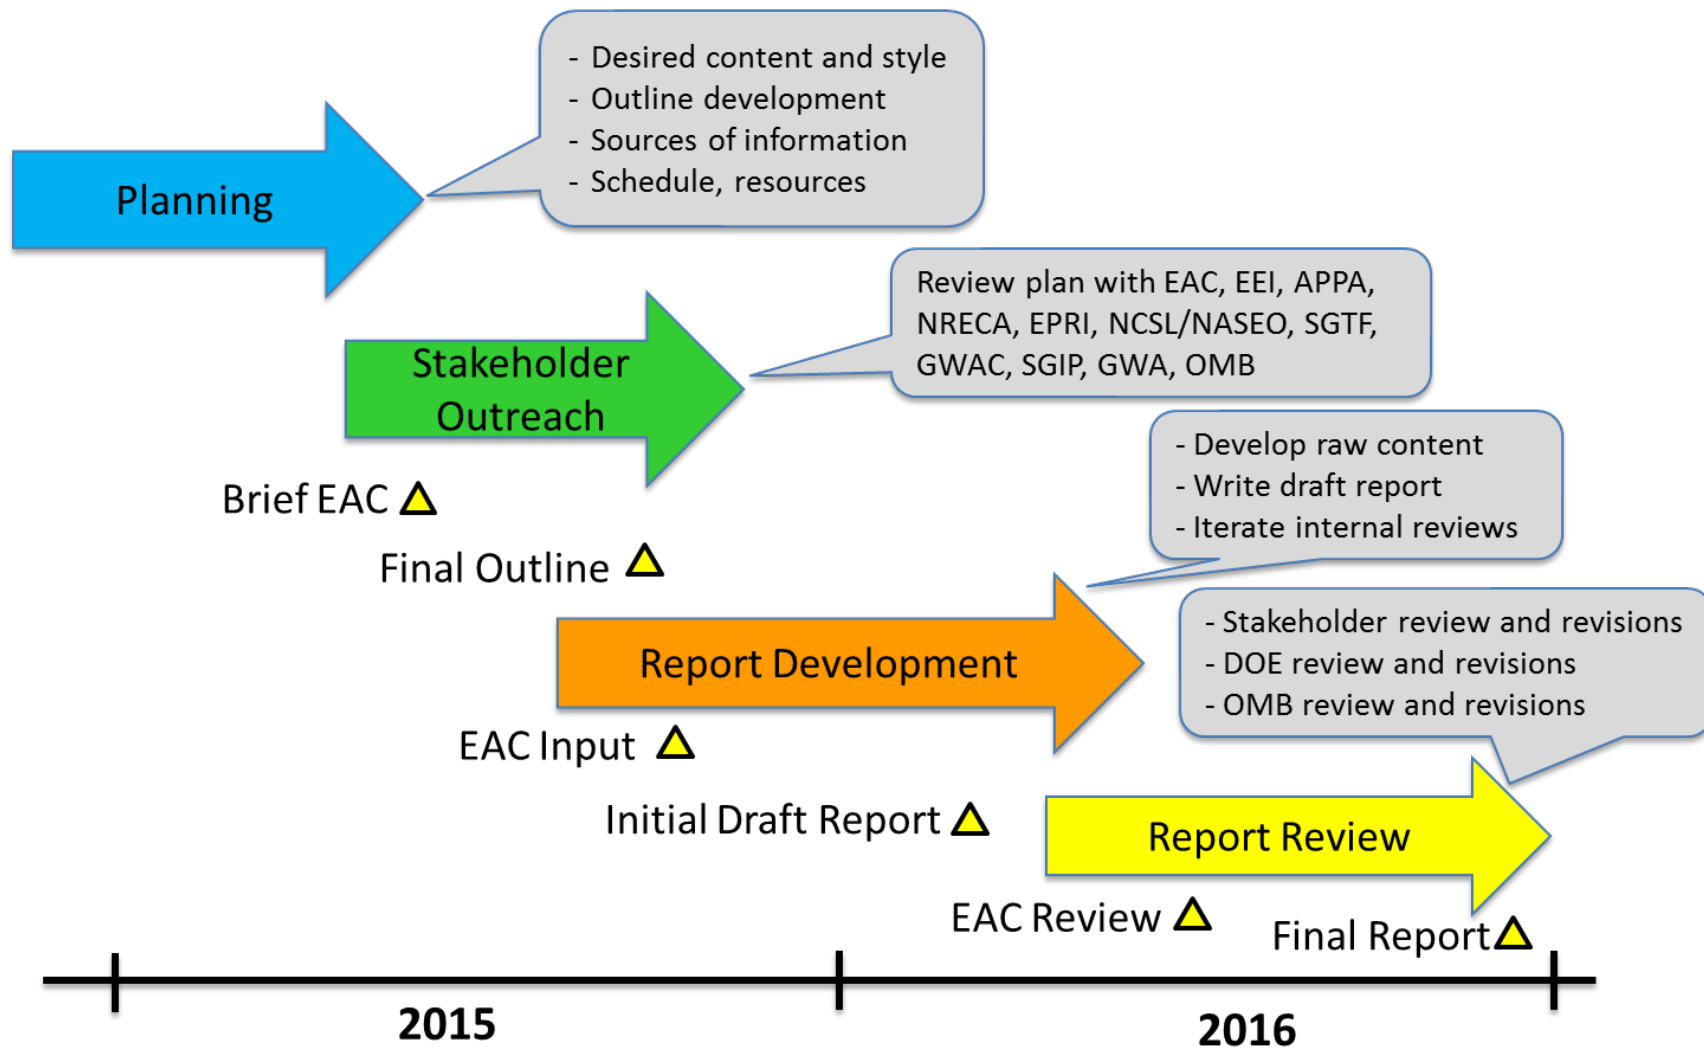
Planning

- Desired content and style
- Outline development
- Sources of information
- Schedule, resources

Stakeholder Outreach

Review plan with EAC, EEI, APPA, NRECA, EPRI, NCSL/NASEO, SGTF, GWAC, SGIP, GWA, OMB

Brief EAC

Final Outline

- Develop raw content
- Write draft report
- Iterate internal reviews

Report Development

- Stakeholder review and revisions
- DOE review and revisions
- OMB review and revisions

EAC Input

Initial Draft Report

Report Review

EAC Review

Final Report

2015

2016